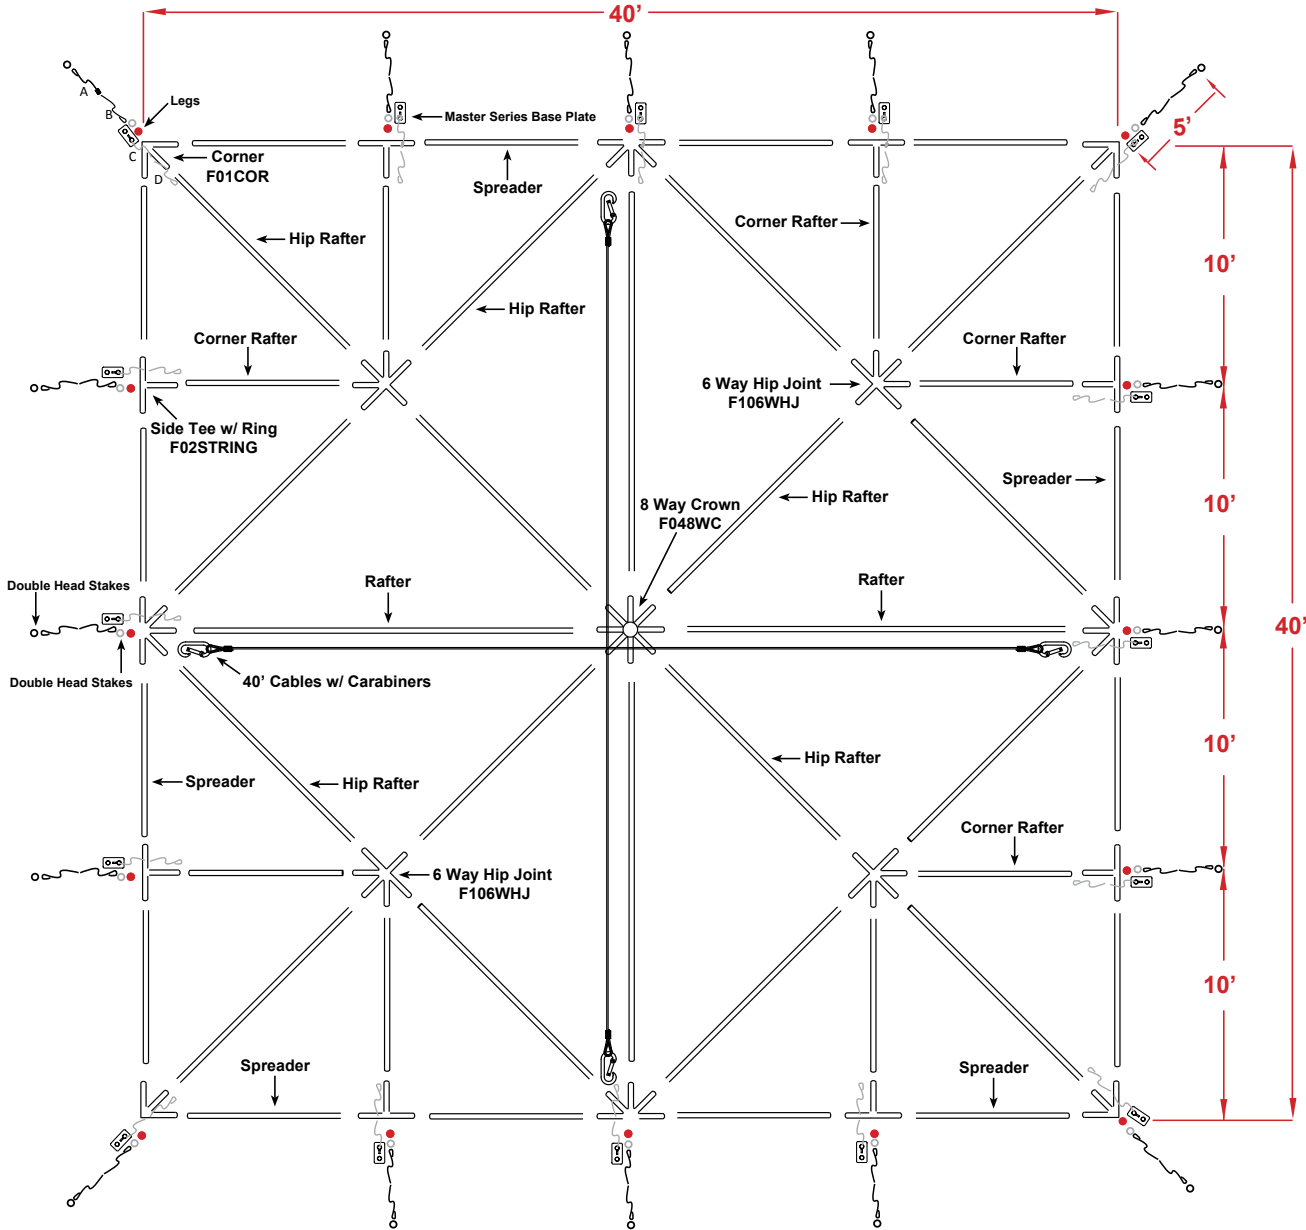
40'

A
B
C
D
Legs
Master Series Base Plate
Corner
F01COR
Spreader
5'
Hip Rafter
Corner Rafter
Hip Rafter
10'
Corner Rafter
Corner Rafter
6 Way Hip Joint
F106WHJ
Side Tee w/ Ring
F02STRING
Spreader
10'
8 Way Crown
F048WC
Hip Rafter
Double Head Stakes
Rafter
Rafter
40'
Double Head Stakes
40' Cables w/ Carabiners
Hip Rafter
10'
Spreader
Hip Rafter
Corner Rafter
6 Way Hip Joint
F106WHJ
10'
Spreader
Spreader